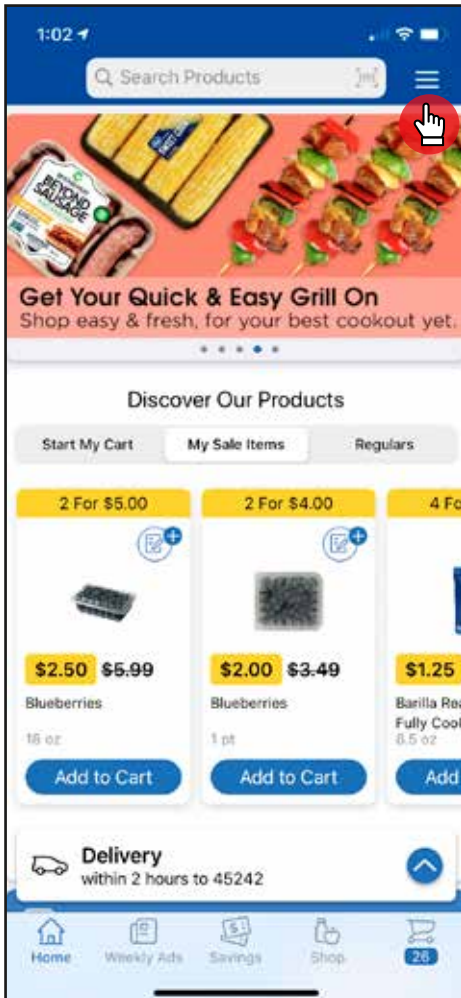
1:02

Search Products

BEYOND SAUSAGE

Get Your Quick & Easy Grill On
Shop easy & fresh, for your best cookout yet.

Discover Our Products

Start My Cart | My Sale Items | Regulars

2 For $5.00
$2.50 ~~$5.99~~
Blueberries
18 oz
Add to Cart

2 For $4.00
$2.00 ~~$3.49~~
Blueberries
1 pt
Add to Cart

4 Fo
$1.25
Barilla Rea
Fully Cook
8.5 oz
Add

Delivery
within 2 hours to 45242

Home | Weekly Ads | Savings | Shop | 26